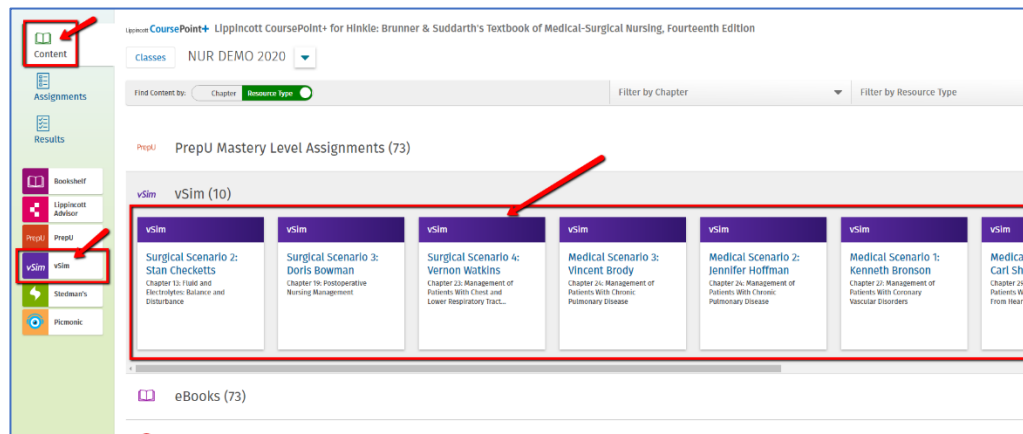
Content

Assignments

Results

Bookshelf

Lippincott Advisor

PrepU

vSim

Stedman's

Picmonic

Lippincott CoursePoint+ Lippincott CoursePoint+ for Hinkle: Brunner & Suddarth's Textbook of Medical-Surgical Nursing, Fourteenth Edition

Classes NUR DEMO 2020

Find Content by: Chapter Resource Type

Filter by Chapter

Filter by Resource Type

PrepU PrepU Mastery Level Assignments (73)

vSim vSim (10)

vSim
Surgical Scenario 2: Stan Checketts
Chapter 13: Fluid and Electrolytes: Balance and Disturbance

vSim
Surgical Scenario 3: Doris Bowman
Chapter 19: Postoperative Nursing Management

vSim
Surgical Scenario 4: Vernon Watkins
Chapter 23: Management of Patients With Chest and Lower Respiratory Tract...

vSim
Medical Scenario 3: Vincent Brody
Chapter 24: Management of Patients With Chronic Pulmonary Disease

vSim
Medical Scenario 2: Jennifer Hoffman
Chapter 24: Management of Patients With Chronic Pulmonary Disease

vSim
Medical Scenario 1: Kenneth Bronson
Chapter 27: Management of Patients With Coronary Vascular Disorders

vSim
Medica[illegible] Carl Sh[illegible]
Chapter 2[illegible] Patients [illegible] From Hear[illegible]

eBooks (73)